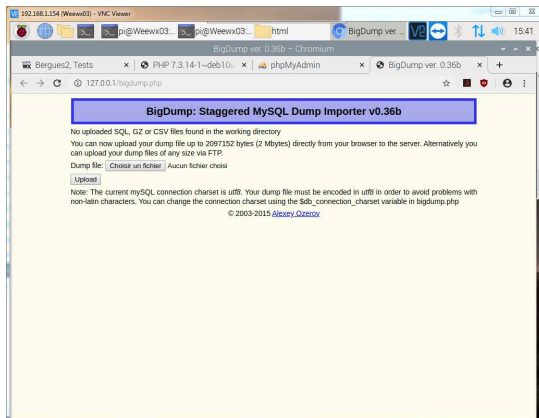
192.168.1.154 (Weewx03) - VNC Viewer

pi@Weewx03: pi@Weewx03:... html BigDump ver. ... 15:41

BigDump ver. 0.36b – Chromium

Bergues2, Tests × PHP 7.3.14-1~deb10 × phpMyAdmin × BigDump ver. 0.36b × +

127.0.0.1/bigdump.php

BigDump: Staggered MySQL Dump Importer v0.36b

No uploaded SQL, GZ or CSV files found in the working directory

You can now upload your dump file up to 2097152 bytes (2 Mbytes) directly from your browser to the server. Alternatively you can upload your dump files of any size via FTP.

Dump file: Choisir un fichier Aucun fichier choisi

Upload

Note: The current mySQL connection charset is *utf8*. Your dump file must be encoded in *utf8* in order to avoid problems with non-latin characters. You can change the connection charset using the $db_connection_charset variable in bigdump.php

© 2003-2015 Alexey Ozerov